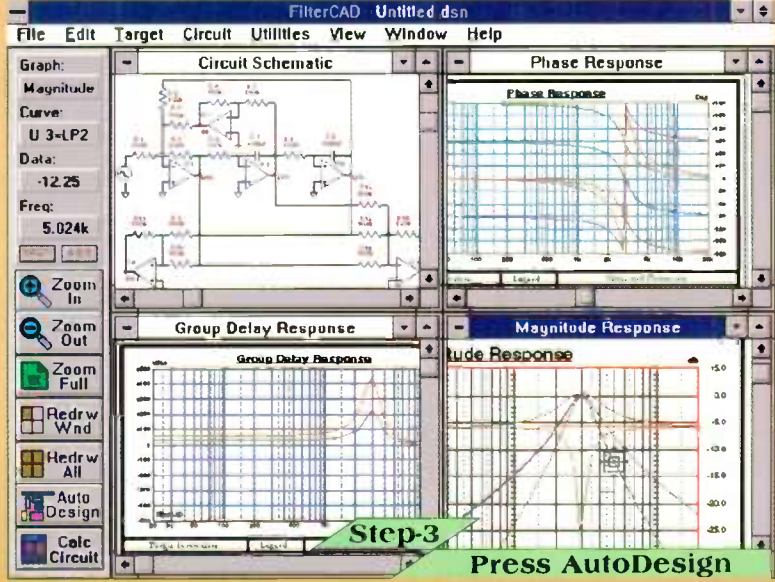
FilterCAD Untitled.dsn

File Edit Target Circuit Utilities View Window Help

Graph:
Magnitude
Curve:
U 3-LP2
Data:
-12.25
Freq:
5.024k

Zoom In
Zoom Out
Zoom Full
Redrw Wnd
Redrw All
Auto Design
Calc Circuit

Circuit Schematic

Phase Response

Phase Response

Group Delay Response

Group Delay Response

Magnitude Response

ude Response

5.0
0.0
-5.0
-10.0
-15.0
-20.0
-25.0

Legend

Step-3

Press AutoDesign